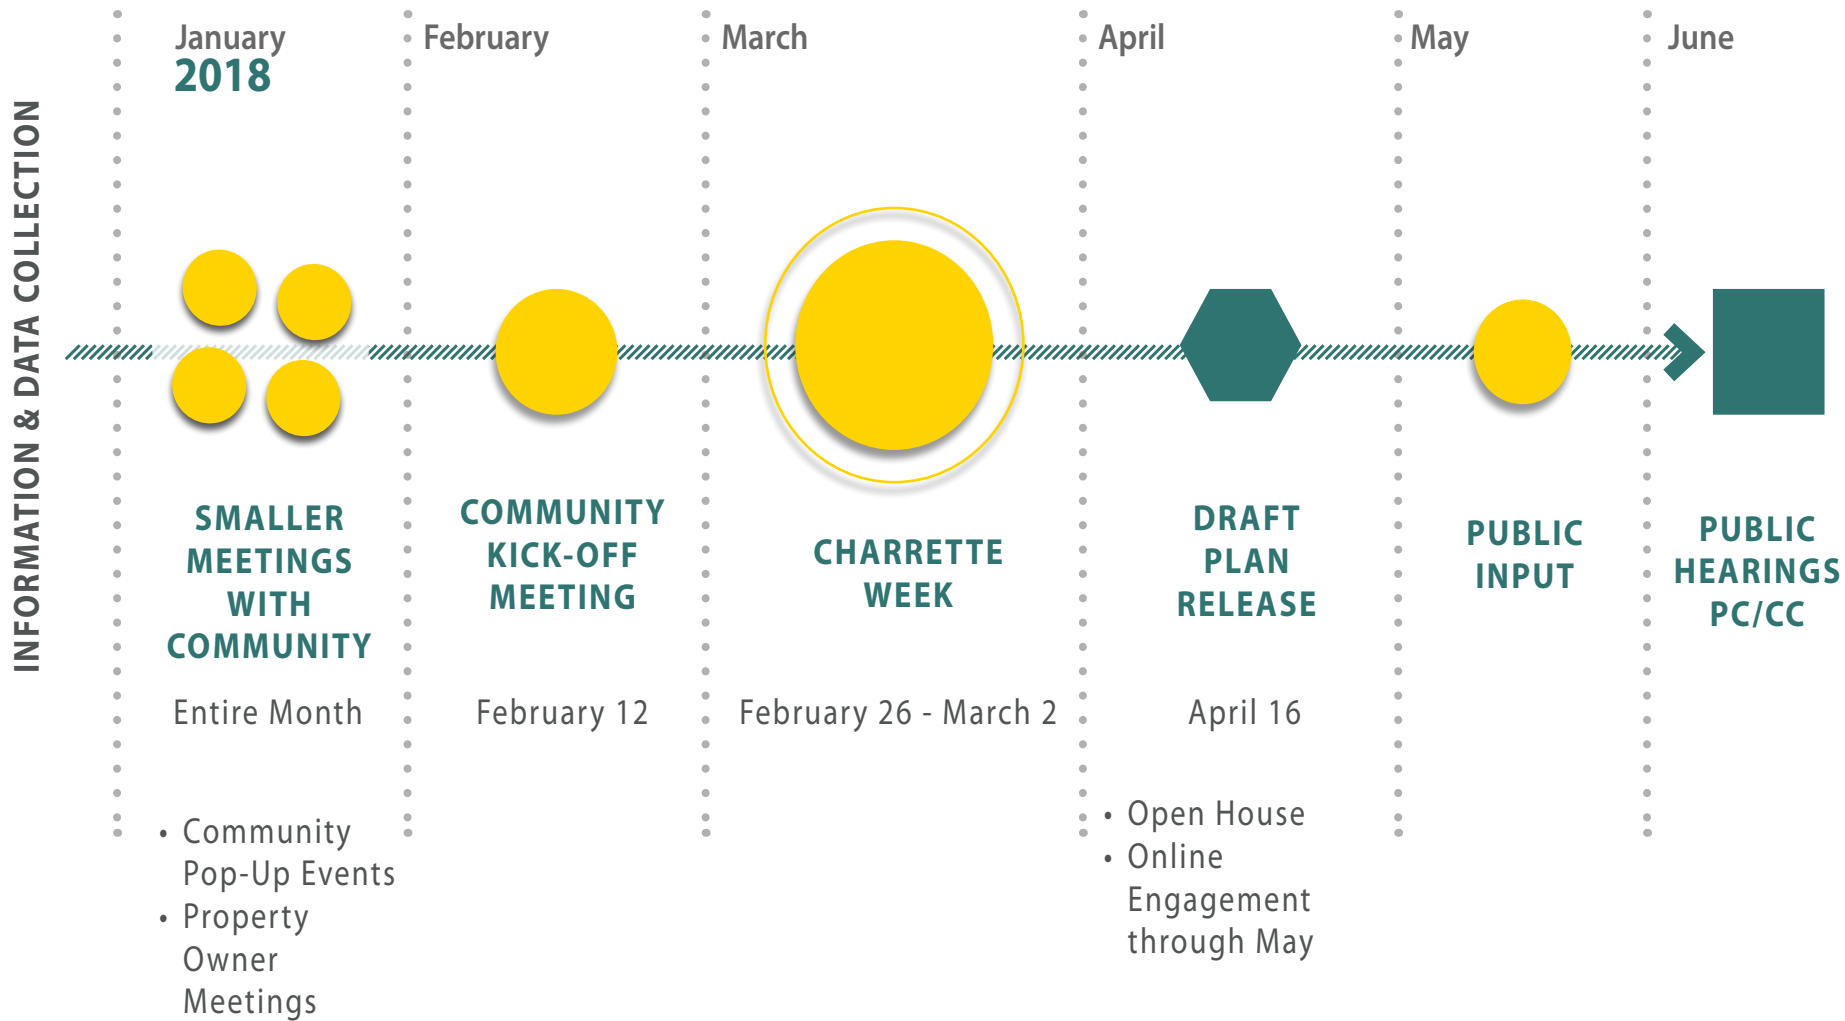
INFORMATION & DATA COLLECTION

January
2018

SMALLER MEETINGS WITH COMMUNITY

Entire Month

• Community Pop-Up Events
• Property Owner Meetings

February

COMMUNITY KICK-OFF MEETING

February 12

March

CHARRETTE WEEK

February 26 - March 2

April

DRAFT PLAN RELEASE

April 16

• Open House
• Online Engagement through May

May

PUBLIC INPUT

June

PUBLIC HEARINGS PC/CC